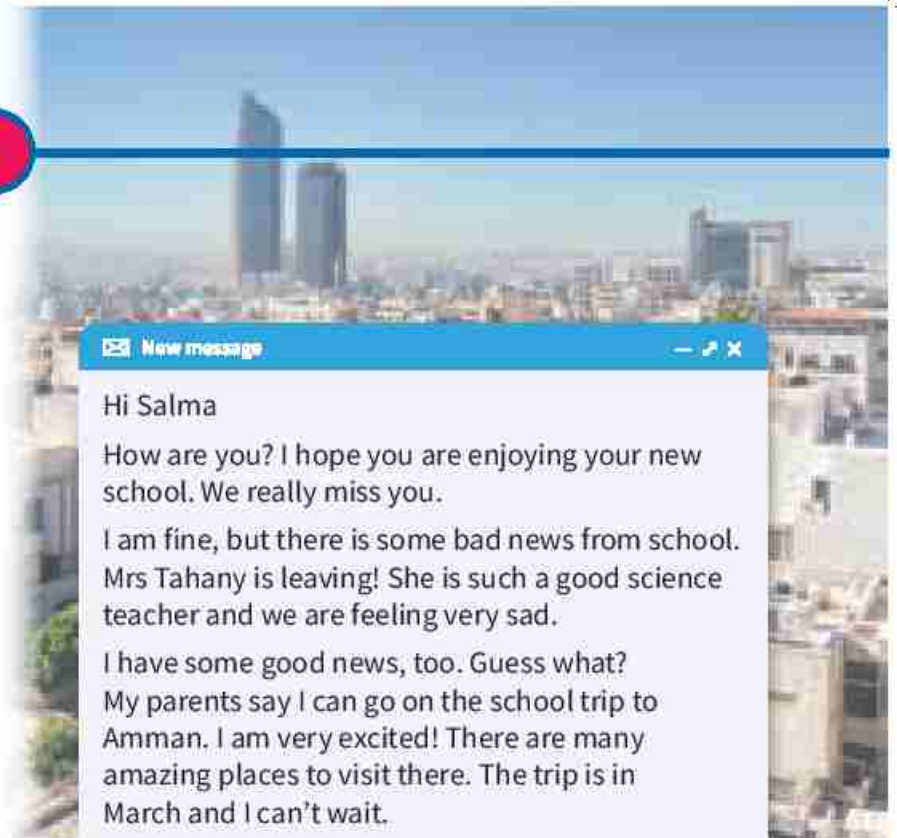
New message

Hi Salma

How are you? I hope you are enjoying your new school. We really miss you.

I am fine, but there is some bad news from school. Mrs Tahany is leaving! She is such a good science teacher and we are feeling very sad.

I have some good news, too. Guess what? My parents say I can go on the school trip to Amman. I am very excited! There are many amazing places to visit there. The trip is in March and I can't wait.